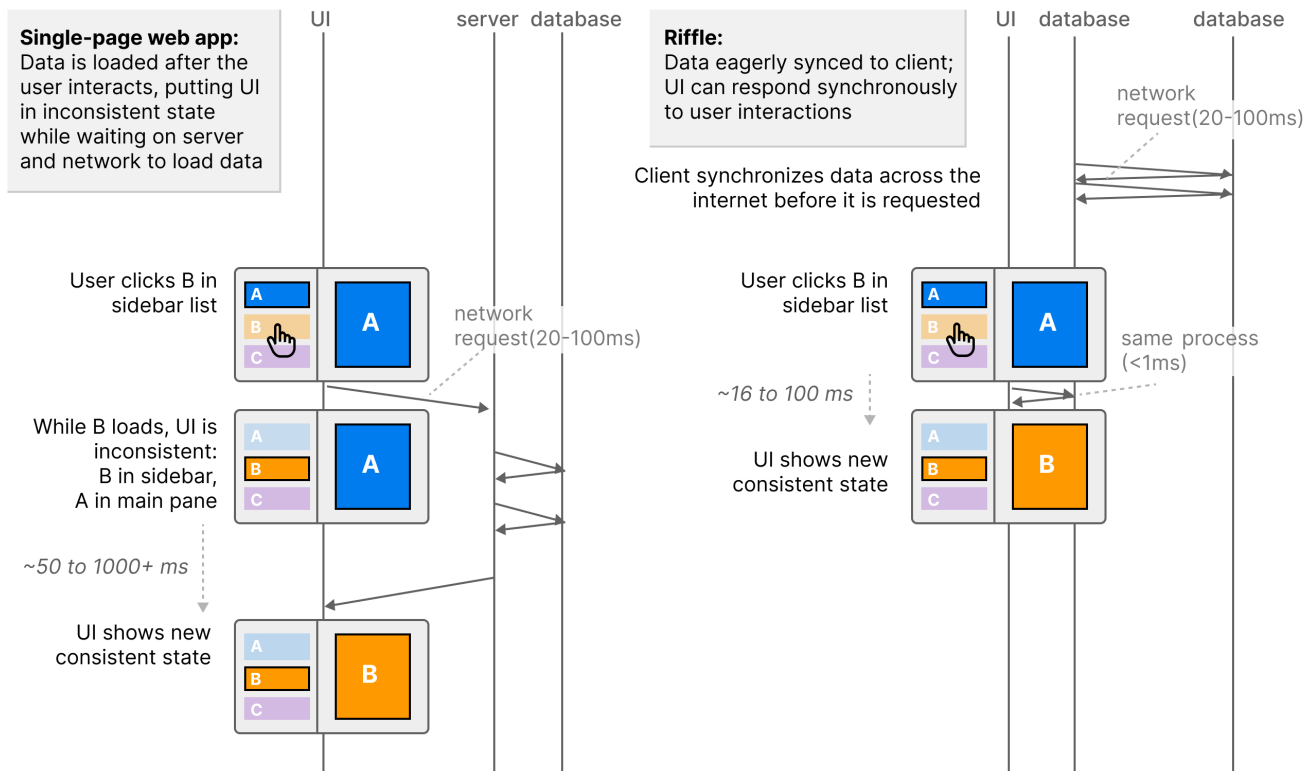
**Single-page web app:**
Data is loaded after the user interacts, putting UI in inconsistent state while waiting on server and network to load data

UI server database

User clicks B in sidebar list

A
B
C
A

network request(20-100ms)

While B loads, UI is inconsistent: B in sidebar, A in main pane

A
B
C
A

~50 to 1000+ ms

UI shows new consistent state

A
B
C
B

**Riffle:**
Data eagerly synced to client; UI can respond synchronously to user interactions

UI database database

network request(20-100ms)

Client synchronizes data across the internet before it is requested

User clicks B in sidebar list

A
B
C
A

same process (<1ms)

~16 to 100 ms

UI shows new consistent state

A
B
C
B